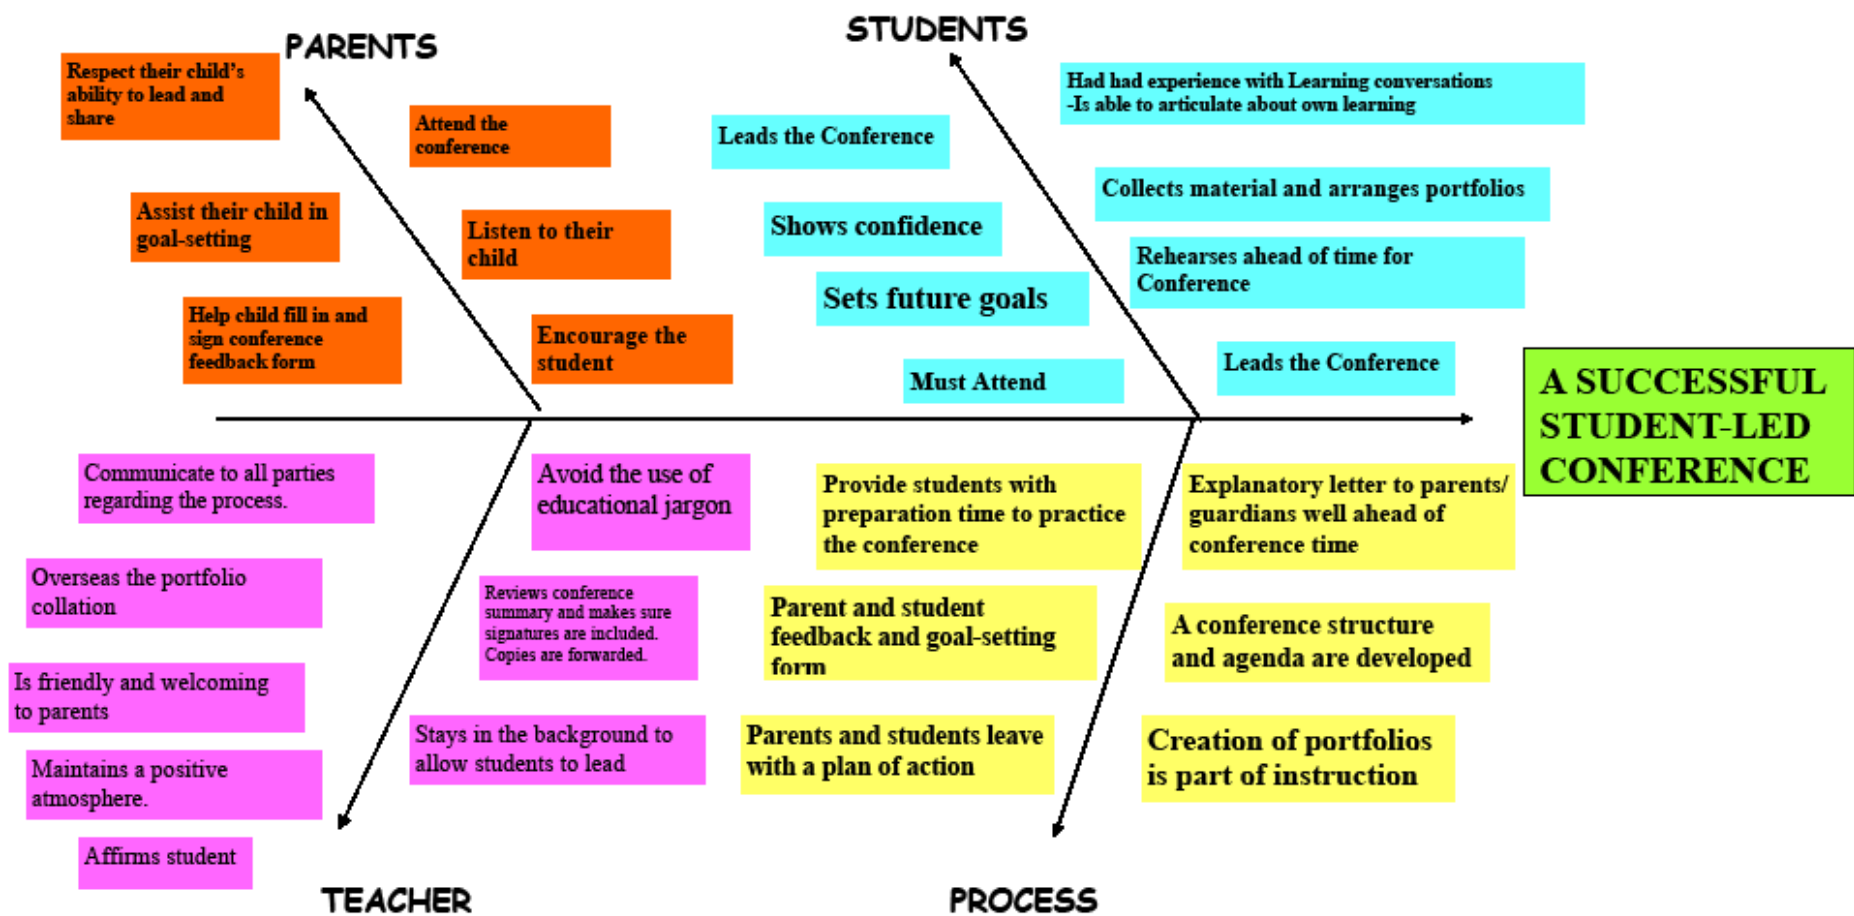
PARENTS

Respect their child's ability to lead and share

Attend the conference

Assist their child in goal-setting

Listen to their child

Help child fill in and sign conference feedback form

Encourage the student

STUDENTS

Had had experience with Learning conversations
-Is able to articulate about own learning

Leads the Conference

Collects material and arranges portfolios

Shows confidence

Rehearses ahead of time for Conference

Sets future goals

Leads the Conference

Must Attend

A SUCCESSFUL STUDENT-LED CONFERENCE

Communicate to all parties regarding the process.

Avoid the use of educational jargon

Overseas the portfolio collation

Reviews conference summary and makes sure signatures are included. Copies are forwarded.

Is friendly and welcoming to parents

Maintains a positive atmosphere.

Stays in the background to allow students to lead

Affirms student

TEACHER

Provide students with preparation time to practice the conference

Explanatory letter to parents/ guardians well ahead of conference time

Parent and student feedback and goal-setting form

A conference structure and agenda are developed

Parents and students leave with a plan of action

Creation of portfolios is part of instruction

PROCESS